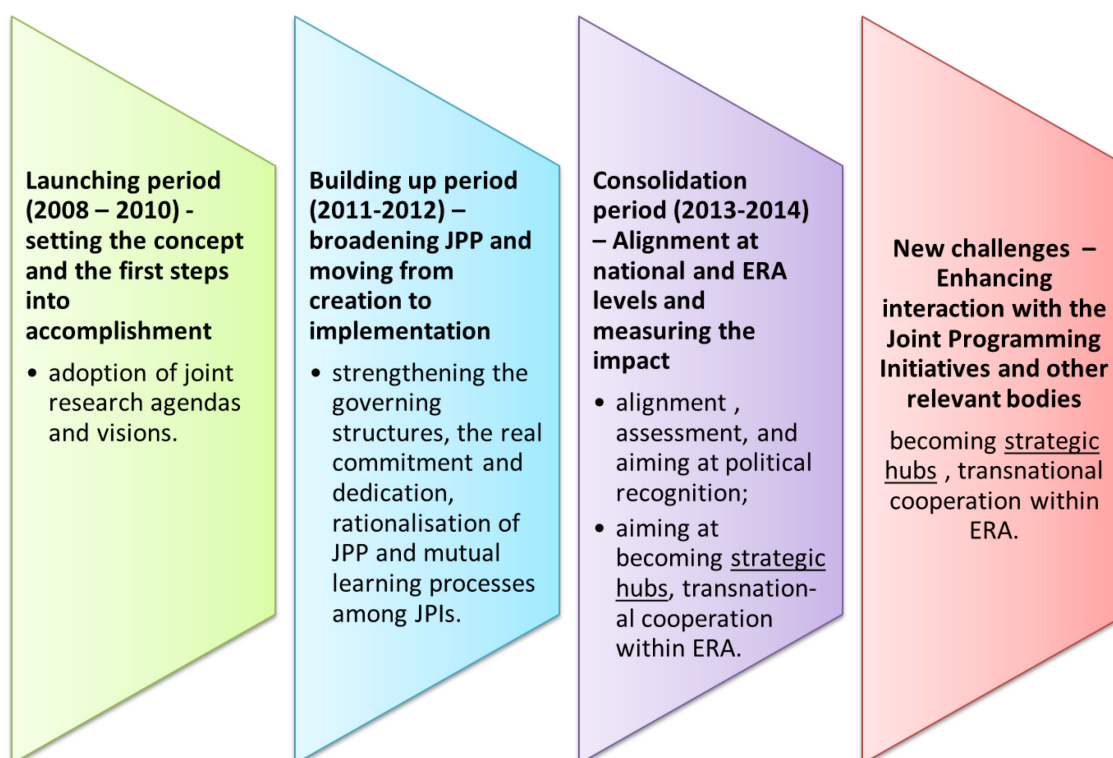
**Launching period (2008 – 2010) - setting the concept and the first steps into accomplishment**

- adoption of joint research agendas and visions.

**Building up period (2011-2012) – broadening JPP and moving from creation to implementation**

- strengthening the governing structures, the real commitment and dedication, rationalisation of JPP and mutual learning processes among JPIs.

**Consolidation period (2013-2014) – Alignment at national and ERA levels and measuring the impact**

- alignment , assessment, and aiming at political recognition;
- aiming at becoming strategic hubs, transnational cooperation within ERA.

**New challenges – Enhancing interaction with the Joint Programming Initiatives and other relevant bodies**

becoming strategic hubs , transnational cooperation within ERA.